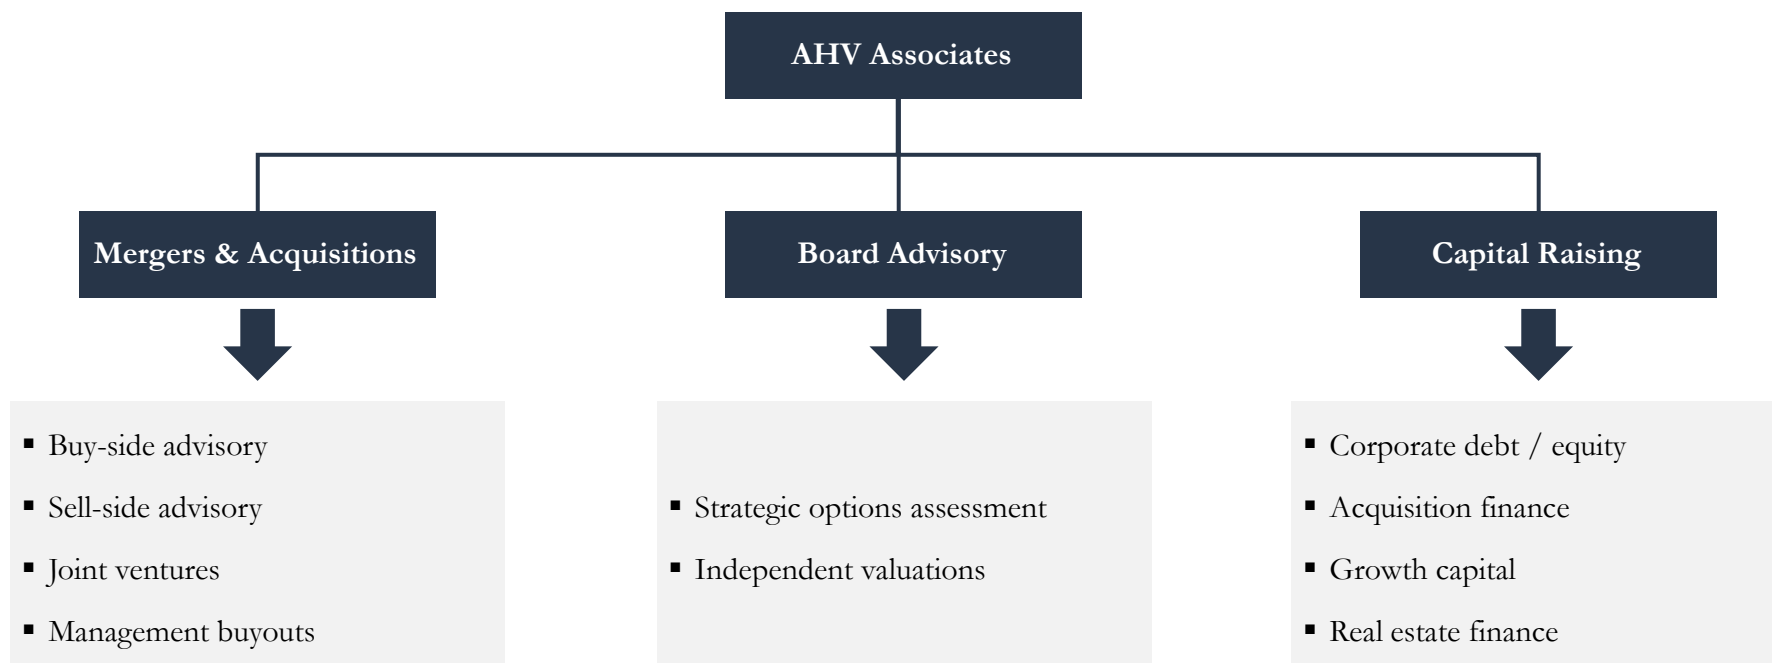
AHV Associates

Mergers & Acquisitions

- Buy-side advisory
- Sell-side advisory
- Joint ventures
- Management buyouts

Board Advisory

- Strategic options assessment
- Independent valuations

Capital Raising

- Corporate debt / equity
- Acquisition finance
- Growth capital
- Real estate finance